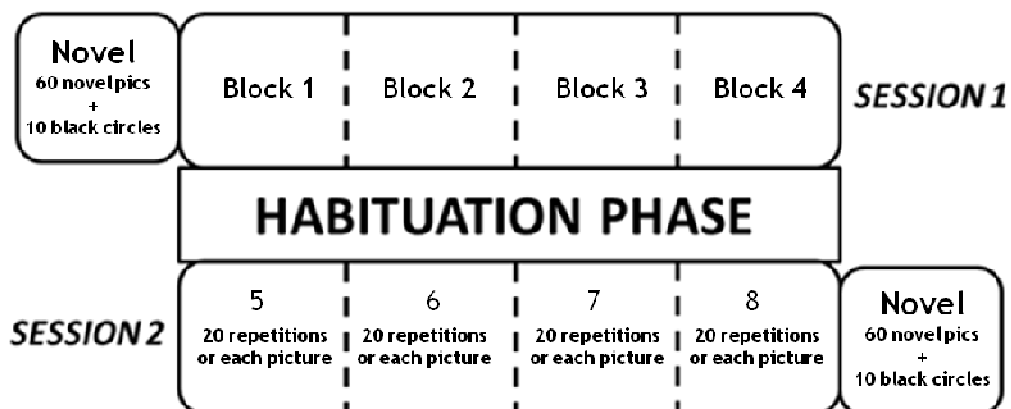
Novel
60 novel pics
+
10 black circles

Block 1 | Block 2 | Block 3 | Block 4

SESSION 1

HABITUATION PHASE

SESSION 2

5
20 repetitions or each picture

6
20 repetitions or each picture

7
20 repetitions or each picture

8
20 repetitions or each picture

Novel
60 novel pics
+
10 black circles